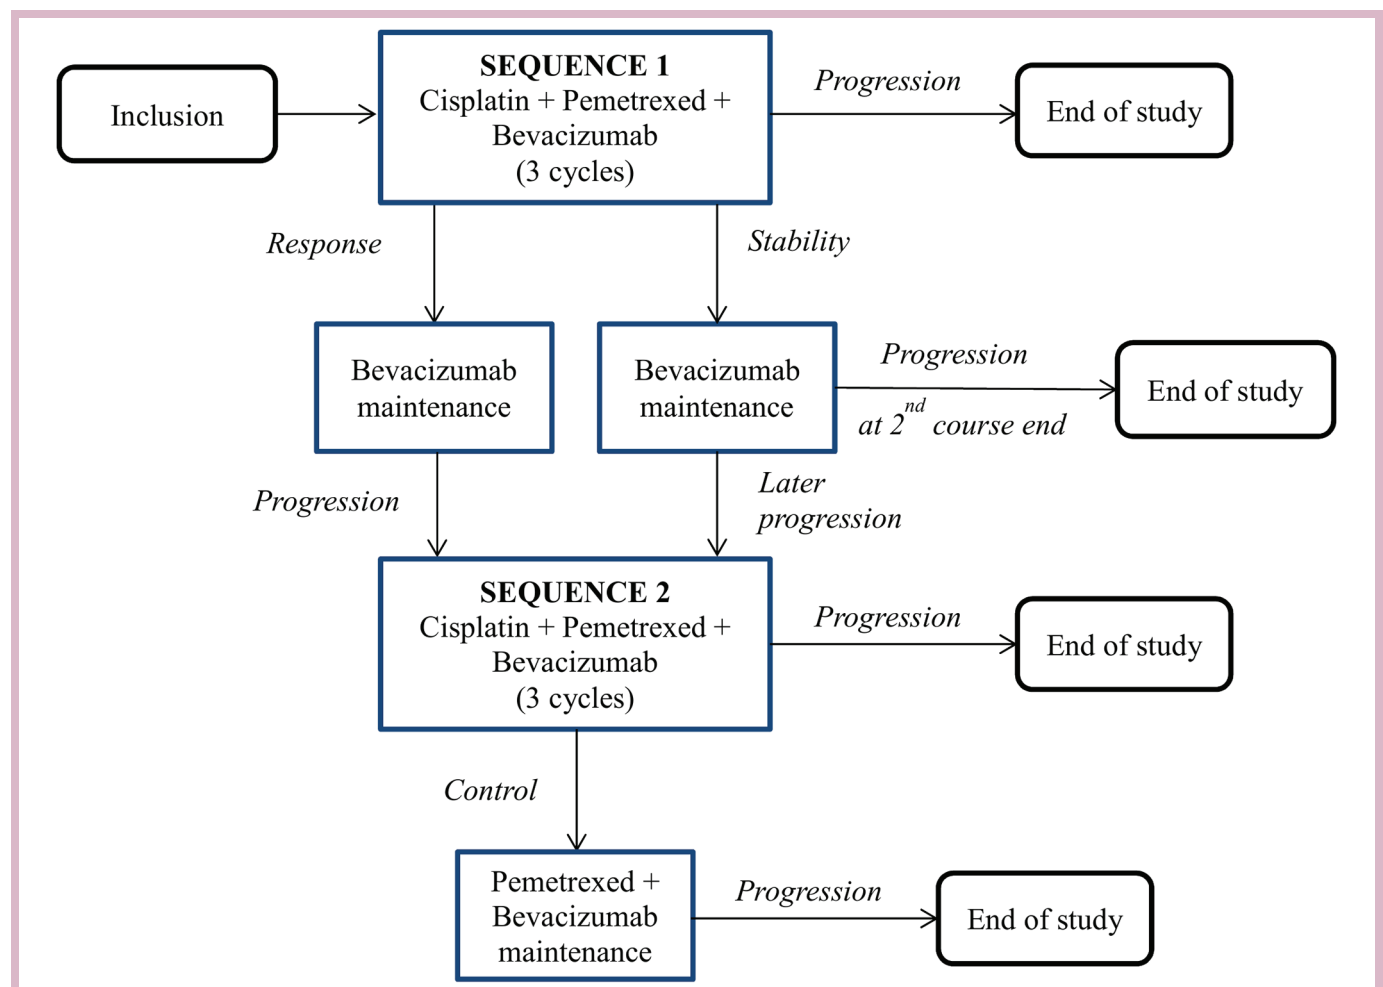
Inclusion

SEQUENCE 1
Cisplatin + Pemetrexed + Bevacizumab
(3 cycles)

Progression

End of study

Response

Stability

Bevacizumab maintenance

Bevacizumab maintenance

Progression

at $2^{nd}$ course end

End of study

Progression

Later progression

SEQUENCE 2
Cisplatin + Pemetrexed + Bevacizumab
(3 cycles)

Progression

End of study

Control

Pemetrexed + Bevacizumab maintenance

Progression

End of study